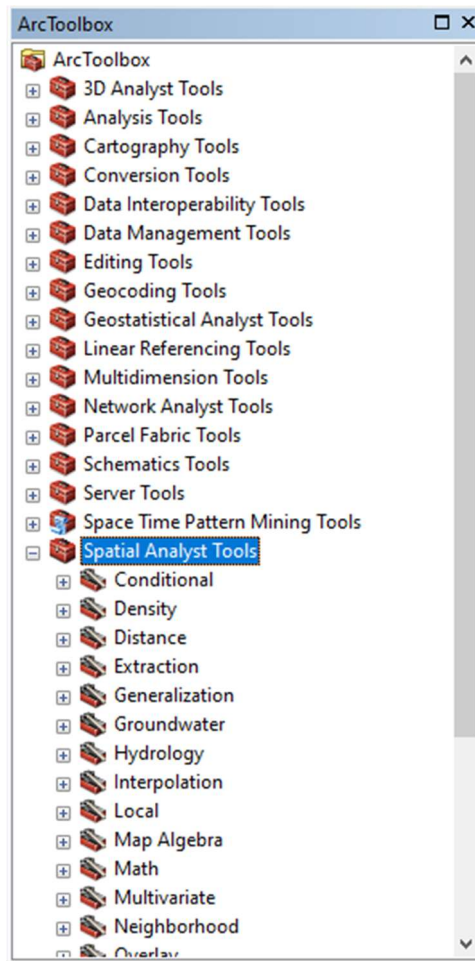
ArcToolbox

ArcToolbox
3D Analyst Tools
Analysis Tools
Cartography Tools
Conversion Tools
Data Interoperability Tools
Data Management Tools
Editing Tools
Geocoding Tools
Geostatistical Analyst Tools
Linear Referencing Tools
Multidimension Tools
Network Analyst Tools
Parcel Fabric Tools
Schematics Tools
Server Tools
Space Time Pattern Mining Tools
Spatial Analyst Tools
Conditional
Density
Distance
Extraction
Generalization
Groundwater
Hydrology
Interpolation
Local
Map Algebra
Math
Multivariate
Neighborhood
Overlay